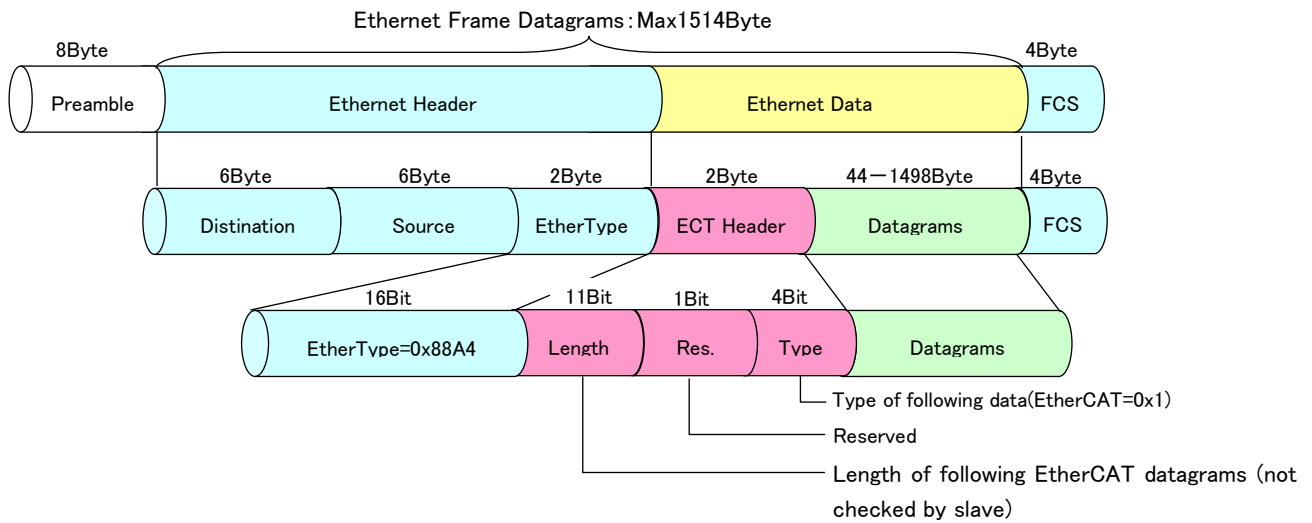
Ethernet Frame Datagrams：Max1514Byte

8Byte

4Byte

Preamble

Ethernet Header

Ethernet Data

FCS

6Byte

6Byte

2Byte

2Byte

44－1498Byte

4Byte

Distination

Source

EtherType

ECT Header

Datagrams

FCS

16Bit

11Bit

1Bit

4Bit

EtherType=0x88A4

Length

Res.

Type

Datagrams

Type of following data(EtherCAT=0x1)

Reserved

Length of following EtherCAT datagrams (not checked by slave)